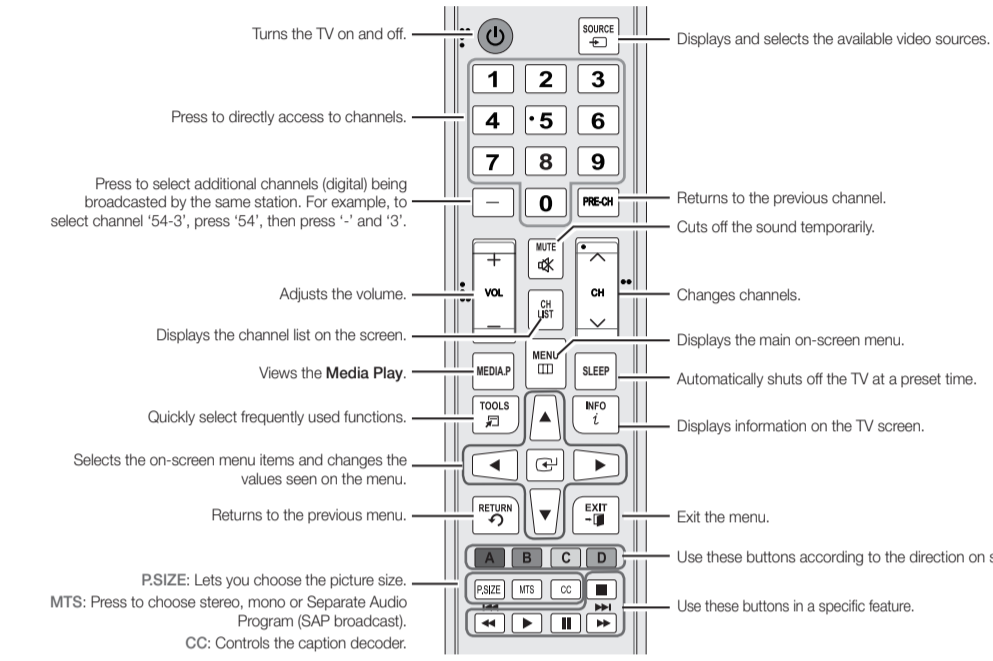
Turns the TV on and off.

Press to directly access to channels.

Press to select additional channels (digital) being broadcasted by the same station. For example, to select channel '54-3', press '54', then press '-' and '3'.

Adjusts the volume.

Displays the channel list on the screen.

Views the **Media Play**.

Quickly select frequently used functions.

Selects the on-screen menu items and changes the values seen on the menu.

Returns to the previous menu.

P.SIZE: Lets you choose the picture size.
MTS: Press to choose stereo, mono or Separate Audio Program (SAP broadcast).
CC: Controls the caption decoder.

SOURCE
1 2 3
4 5 6
7 8 9
— 0 PRE-CH
MUTE
VOL
CH
CH LIST
MENU
MEDIA.P
SLEEP
TOOLS
INFO
$i$
RETURN
EXIT
A B C D
P.SIZE MTS CC

Displays and selects the available video sources.

Returns to the previous channel.

Cuts off the sound temporarily.

Changes channels.

Displays the main on-screen menu.

Automatically shuts off the TV at a preset time.

Displays information on the TV screen.

Exit the menu.

Use these buttons according to the direction on s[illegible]

Use these buttons in a specific feature.